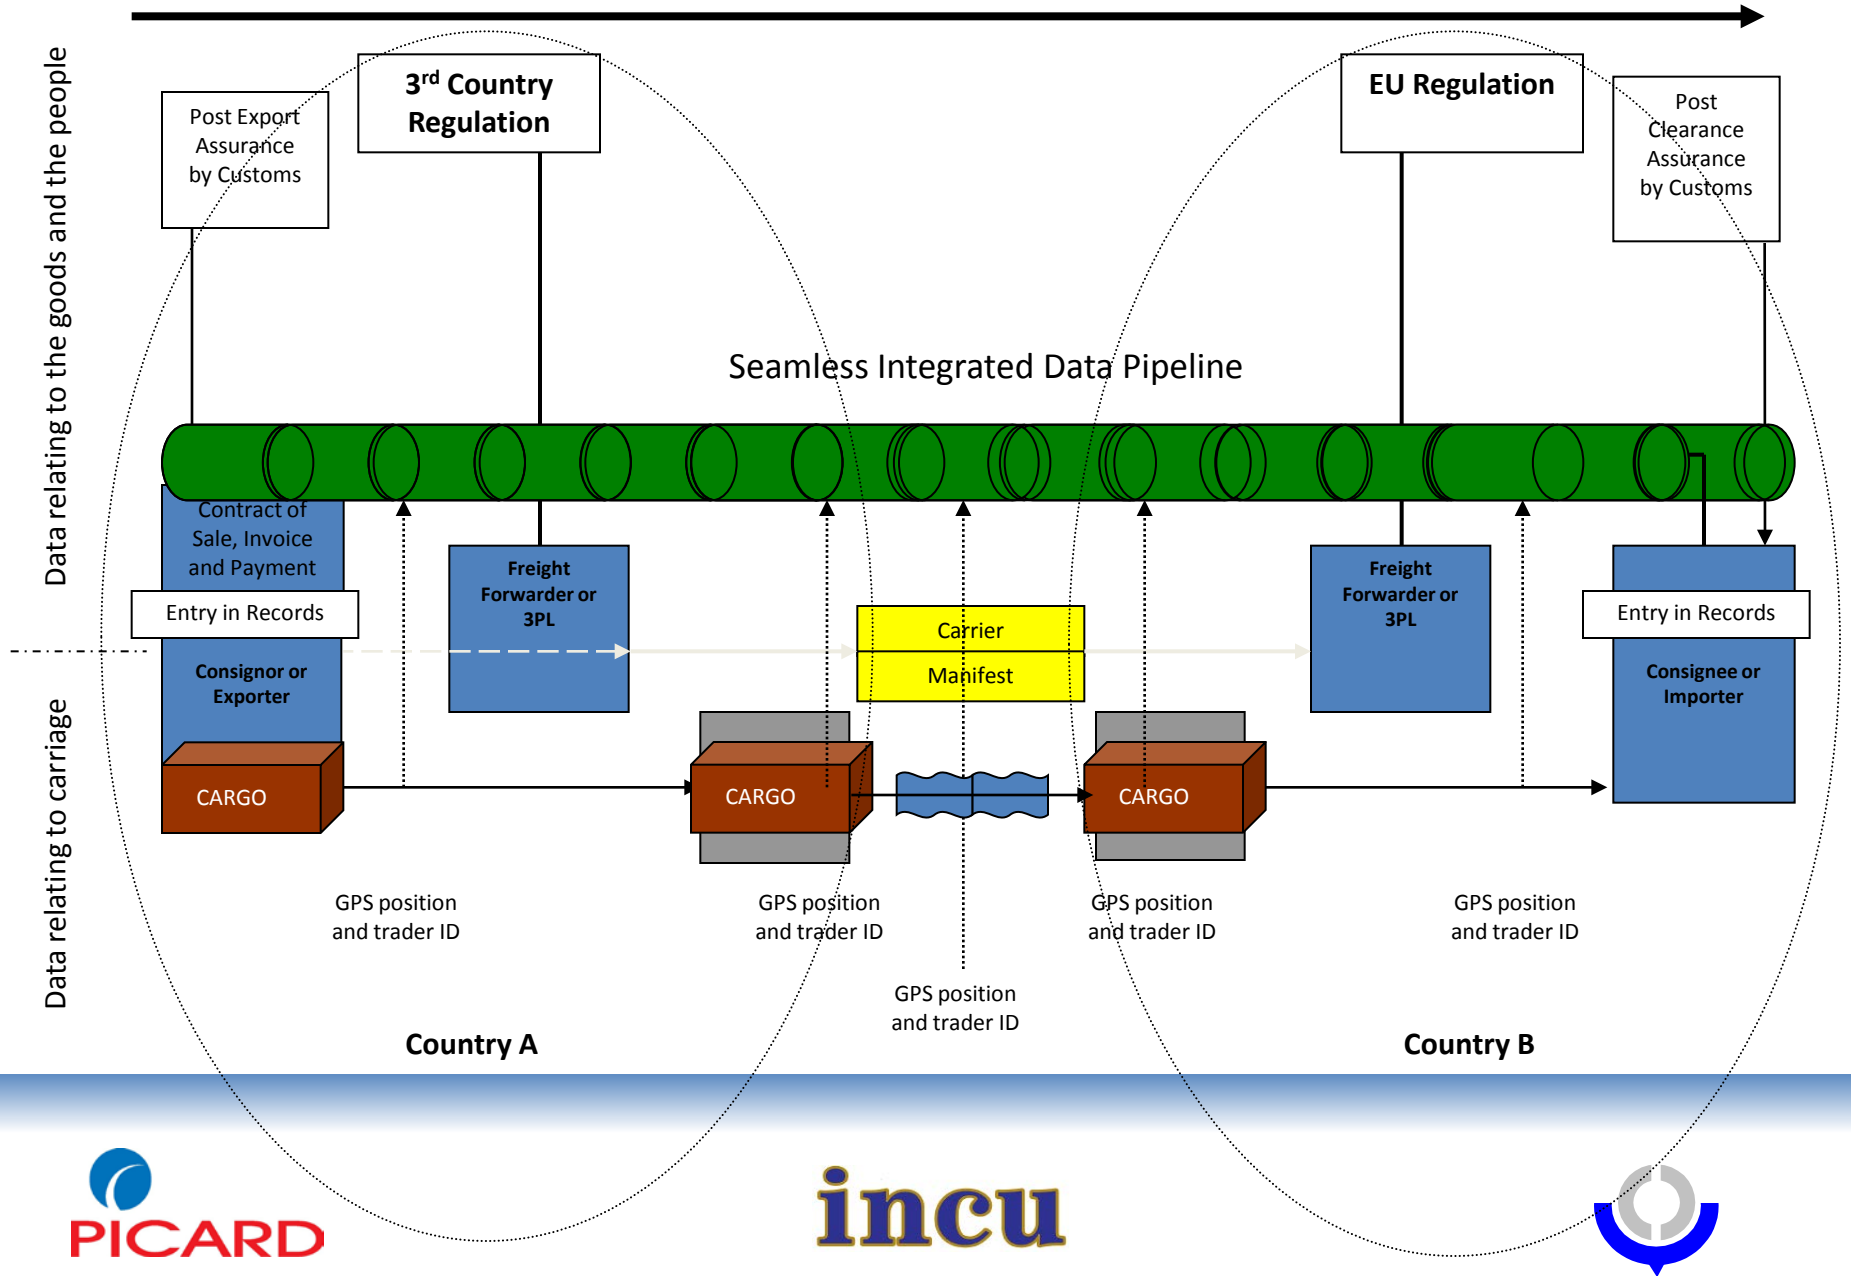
Data relating to the goods and the people

Data relating to carriage

Post Export Assurance by Customs

3rd Country Regulation

EU Regulation

Post Clearance Assurance by Customs

Seamless Integrated Data Pipeline

Contract of Sale, Invoice and Payment

Entry in Records

Consignor or Exporter

Freight Forwarder or 3PL

Carrier

Manifest

Freight Forwarder or 3PL

Entry in Records

Consignee or Importer

CARGO

CARGO

CARGO

GPS position and trader ID

GPS position and trader ID

GPS position and trader ID

GPS position and trader ID

GPS position and trader ID

Country A

Country B

PICARD

incu